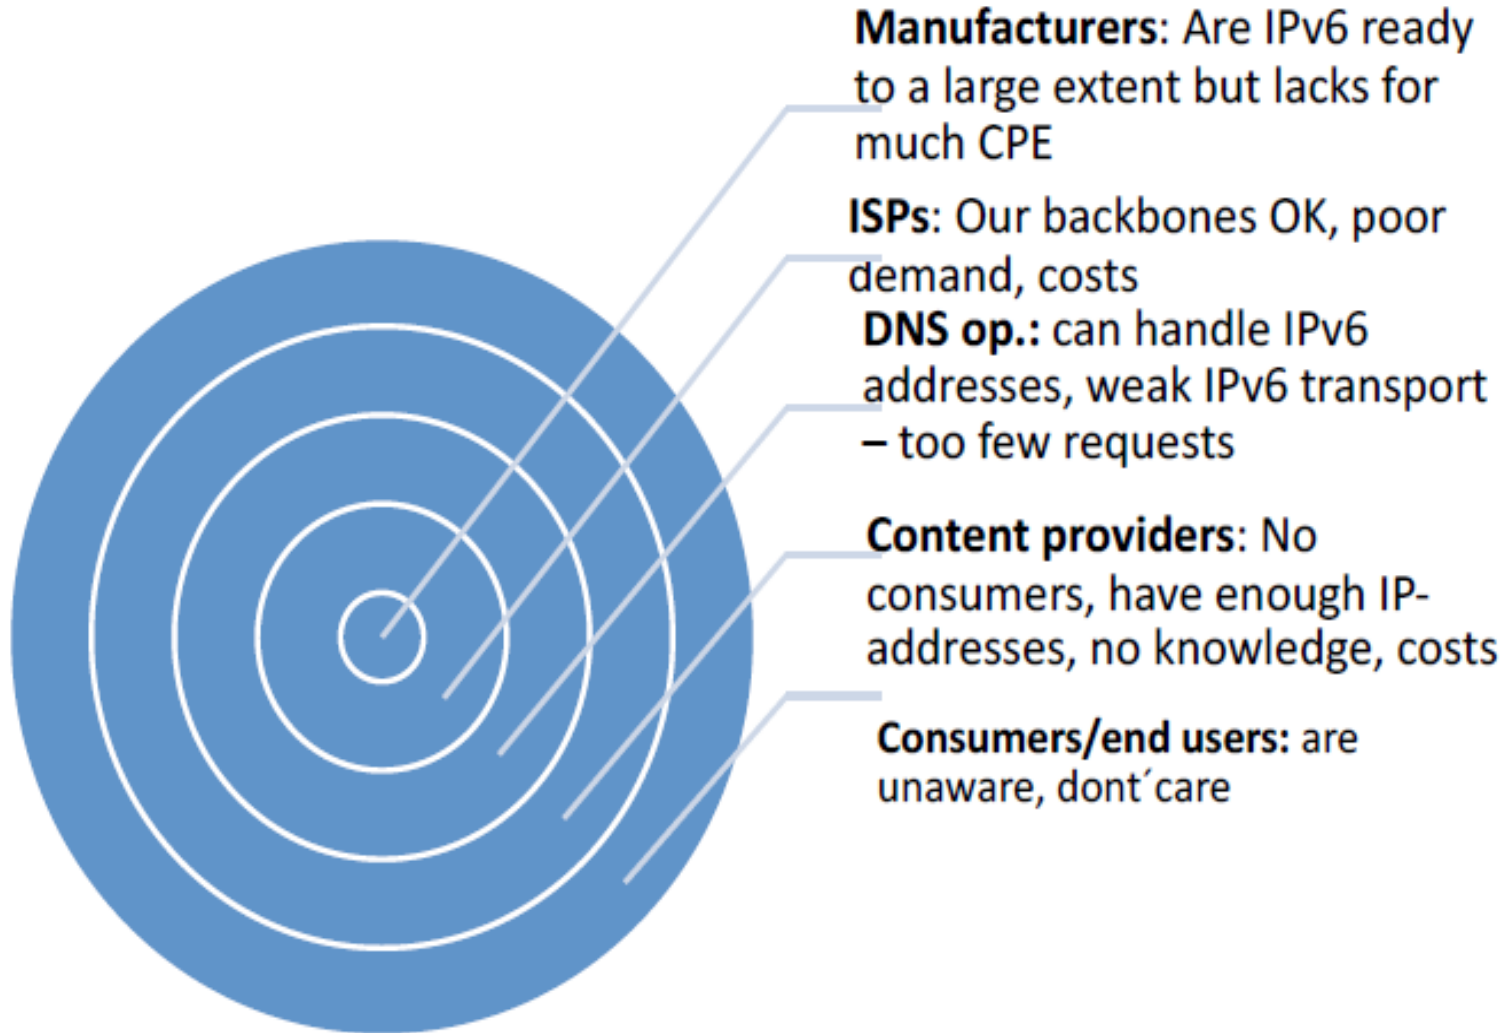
**Manufacturers**: Are IPv6 ready to a large extent but lacks for much CPE

**ISPs**: Our backbones OK, poor demand, costs

**DNS op.:** can handle IPv6 addresses, weak IPv6 transport – too few requests

**Content providers**: No consumers, have enough IP-addresses, no knowledge, costs

**Consumers/end users:** are unaware, dont´care